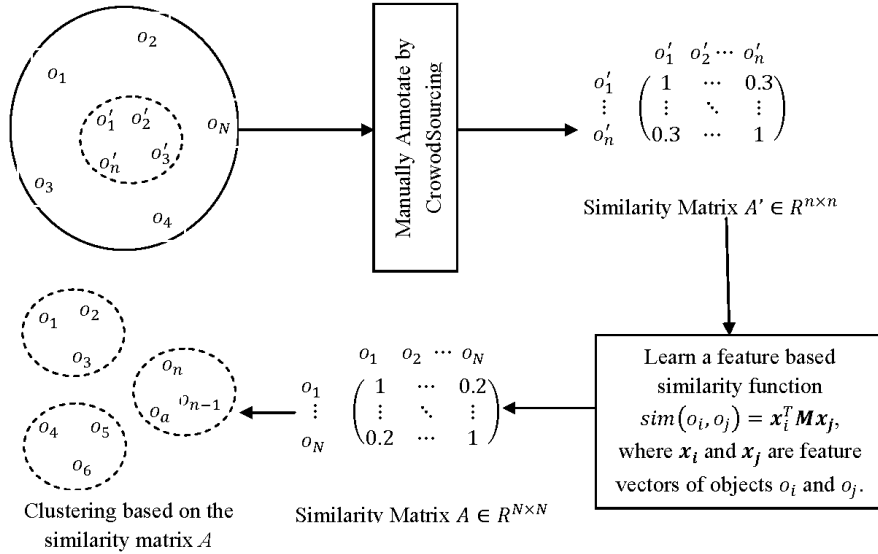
$o_2$
$o_1$
$o'_1$ $o'_2$
$o_N$
$o'_n$ $o'_3$
$o_3$
$o_4$

Manually Annotate by CrowodSourcing

$\begin{matrix} & o'_1 & o'_2 \cdots & o'_n \end{matrix}$
$\begin{matrix} o'_1 \\ \vdots \\ o'_n \end{matrix} \begin{pmatrix} 1 & \cdots & 0.3 \\ \vdots & \ddots & \vdots \\ 0.3 & \cdots & 1 \end{pmatrix}$

Similarity Matrix $A' \in R^{n \times n}$

Learn a feature based similarity function $sim(o_i, o_j) = \boldsymbol{x}_i^T \boldsymbol{M} \boldsymbol{x}_j$, where $\boldsymbol{x}_i$ and $\boldsymbol{x}_j$ are feature vectors of objects $o_i$ and $o_j$.

$\begin{matrix} & o_1 & o_2 \cdots & o_N \end{matrix}$
$\begin{matrix} o_1 \\ \vdots \\ o_N \end{matrix} \begin{pmatrix} 1 & \cdots & 0.2 \\ \vdots & \ddots & \vdots \\ 0.2 & \cdots & 1 \end{pmatrix}$

Similarity Matrix $A \in R^{N \times N}$

$o_1$ $o_2$
$o_3$
$o_n$
$o_a$ $o_{n-1}$
$o_4$ $o_5$
$o_6$

Clustering based on the similarity matrix $A$